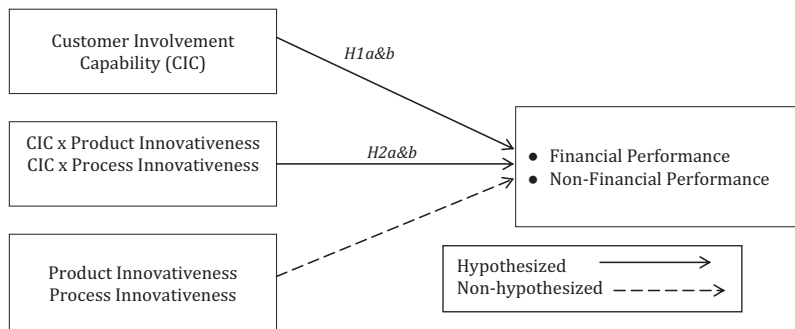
Customer Involvement Capability (CIC)

H1a&b

CIC x Product Innovativeness
CIC x Process Innovativeness

H2a&b

Product Innovativeness
Process Innovativeness

● Financial Performance
● Non-Financial Performance

Hypothesized
Non-hypothesized